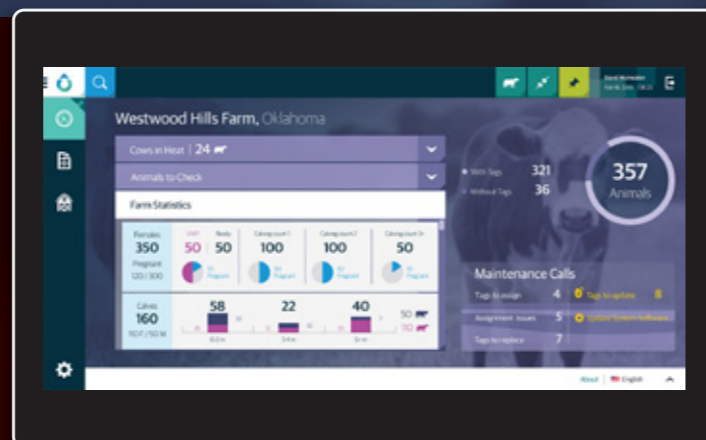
Westwood Hills Farm, Oklahoma

Cows in Heat | 24

Animals to Check

Farm Statistics

Females
350
Pregnant
120 / 300

VWP 50
Ready 50
Calving count 1 100
Calving count 2 100
Calving count 3+ 50

Calves
160
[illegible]

58
22
40
50
110

With Tags 321
Without Tags 36

357
Animals

Maintenance Calls
Tags to assign 4
Tags to update 8
Assignment issues 5
Update System Software
Tags to replace 7

About | English